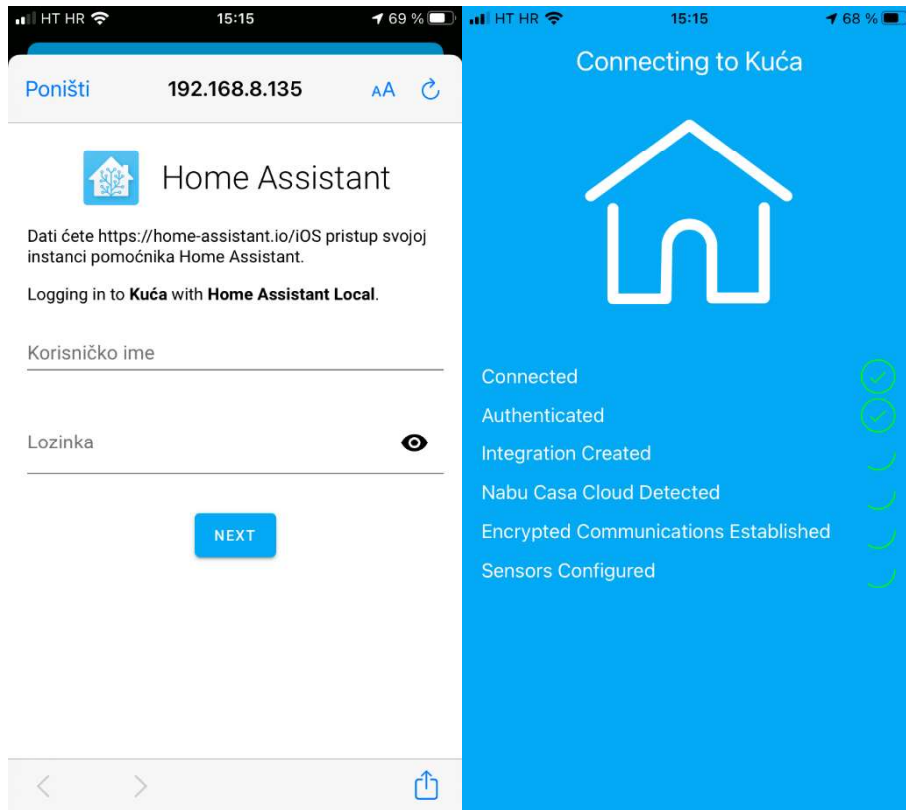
HT HR 15:15 69 %

Poništi 192.168.8.135 AA

Home Assistant

Dati ćete https://home-assistant.io/iOS pristup svojoj instanci pomoćnika Home Assistant.

Logging in to **Kuća** with **Home Assistant Local**.

Korisničko ime

Lozinka

NEXT

HT HR 15:15 68 %

Connecting to Kuća

Connected

Authenticated

Integration Created

Nabu Casa Cloud Detected

Encrypted Communications Established

Sensors Configured